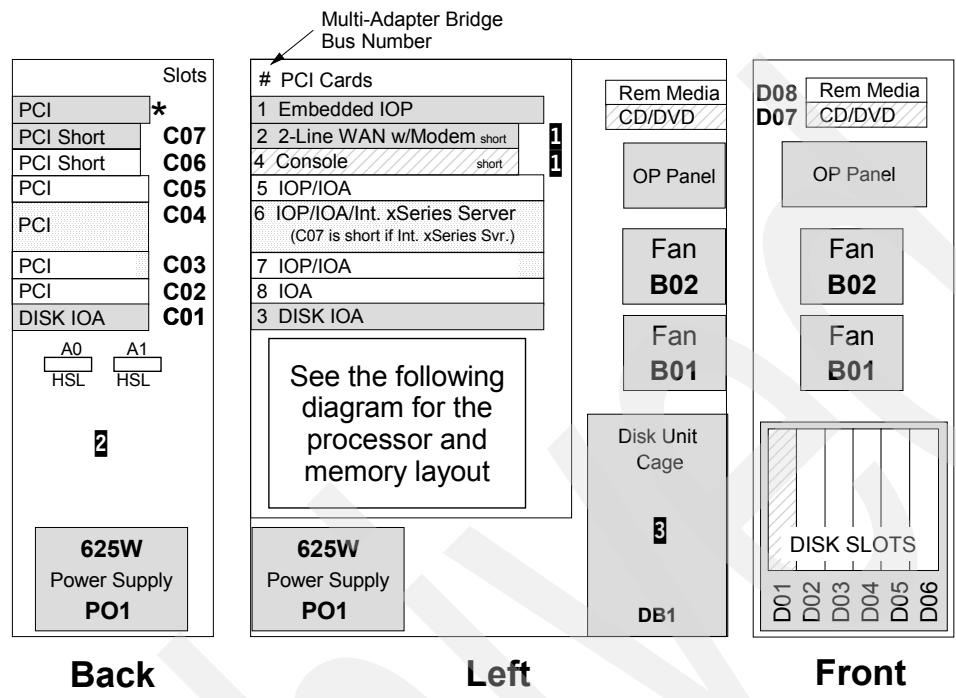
Multi-Adapter Bridge Bus Number

Slots

PCI *
PCI Short C07
PCI Short C06
PCI C05
PCI C04
PCI C03
PCI C02
DISK IOA C01

A0 HSL
A1 HSL

2

625W
Power Supply
PO1

Back

# PCI Cards
1 Embedded IOP
2 2-Line WAN w/Modem short 1
4 Console short 1
5 IOP/IOA
6 IOP/IOA/Int. xSeries Server (C07 is short if Int. xSeries Svr.)
7 IOP/IOA
8 IOA
3 DISK IOA

See the following diagram for the processor and memory layout

625W
Power Supply
PO1

Rem Media
CD/DVD

OP Panel

Fan
B02

Fan
B01

Disk Unit Cage

3

DB1

Left

D08 Rem Media
D07 CD/DVD

OP Panel

Fan
B02

Fan
B01

DISK SLOTS

D01 D02 D03 D04 D05 D06

Front